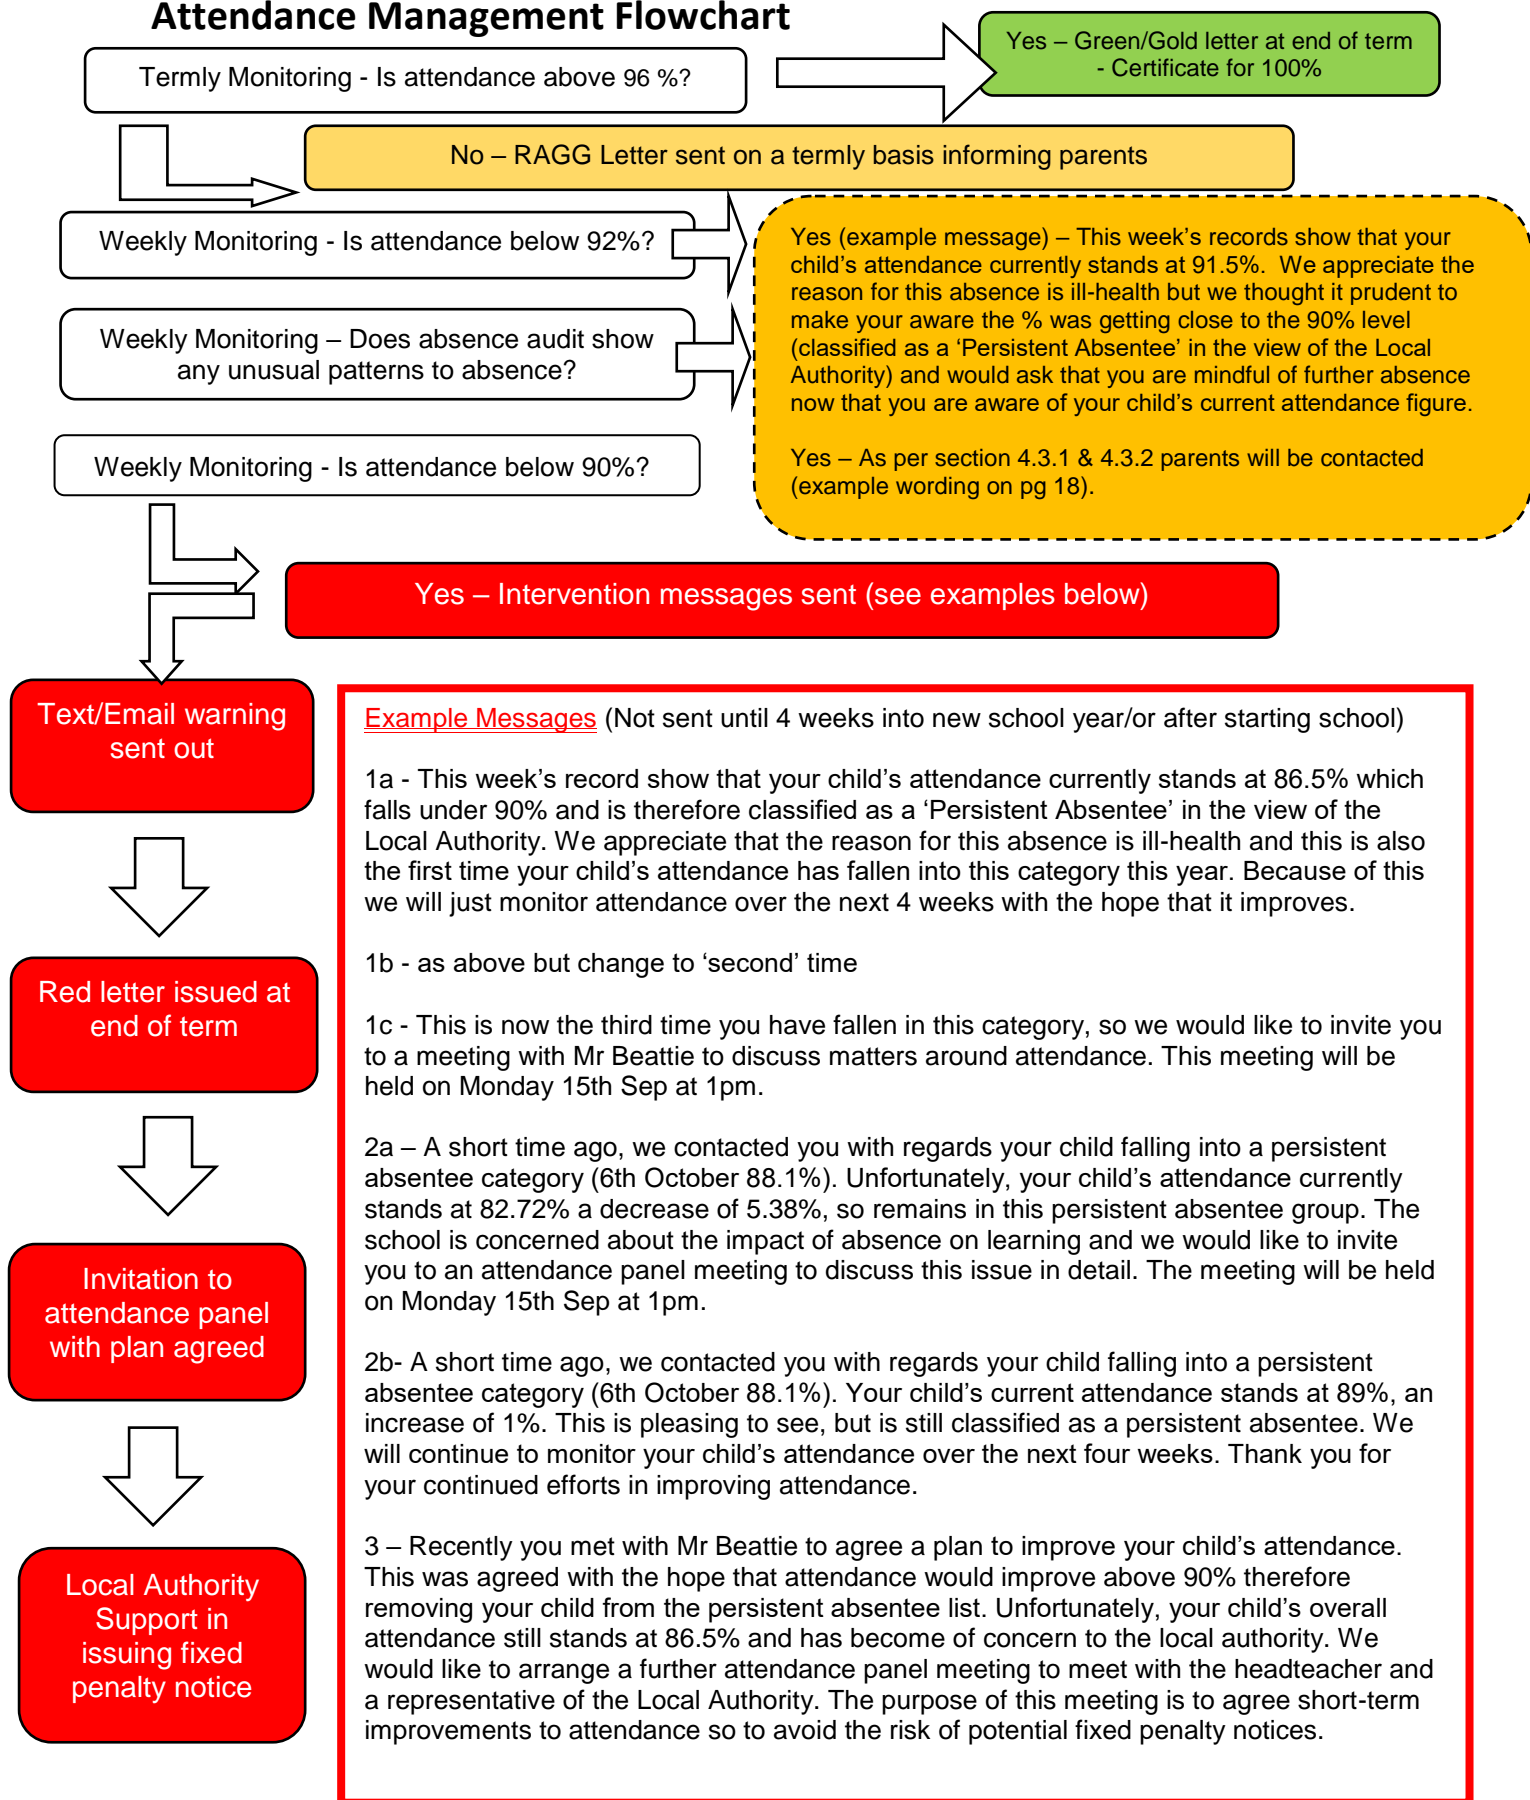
Attendance Management Flowchart

Termly Monitoring - Is attendance above 96 %?

Yes – Green/Gold letter at end of term - Certificate for 100%

No – RAGG Letter sent on a termly basis informing parents

Weekly Monitoring - Is attendance below 92%?

Weekly Monitoring – Does absence audit show any unusual patterns to absence?

Yes (example message) – This week's records show that your child's attendance currently stands at 91.5%. We appreciate the reason for this absence is ill-health but we thought it prudent to make your aware the % was getting close to the 90% level (classified as a 'Persistent Absentee' in the view of the Local Authority) and would ask that you are mindful of further absence now that you are aware of your child's current attendance figure.

Yes – As per section 4.3.1 & 4.3.2 parents will be contacted (example wording on pg 18).

Weekly Monitoring - Is attendance below 90%?

Yes – Intervention messages sent (see examples below)

Text/Email warning sent out

Red letter issued at end of term

Invitation to attendance panel with plan agreed

Local Authority Support in issuing fixed penalty notice

Example Messages (Not sent until 4 weeks into new school year/or after starting school)

1a - This week's record show that your child's attendance currently stands at 86.5% which falls under 90% and is therefore classified as a 'Persistent Absentee' in the view of the Local Authority. We appreciate that the reason for this absence is ill-health and this is also the first time your child's attendance has fallen into this category this year. Because of this we will just monitor attendance over the next 4 weeks with the hope that it improves.

1b - as above but change to 'second' time

1c - This is now the third time you have fallen in this category, so we would like to invite you to a meeting with Mr Beattie to discuss matters around attendance. This meeting will be held on Monday 15th Sep at 1pm.

2a – A short time ago, we contacted you with regards your child falling into a persistent absentee category (6th October 88.1%). Unfortunately, your child's attendance currently stands at 82.72% a decrease of 5.38%, so remains in this persistent absentee group. The school is concerned about the impact of absence on learning and we would like to invite you to an attendance panel meeting to discuss this issue in detail. The meeting will be held on Monday 15th Sep at 1pm.

2b- A short time ago, we contacted you with regards your child falling into a persistent absentee category (6th October 88.1%). Your child's current attendance stands at 89%, an increase of 1%. This is pleasing to see, but is still classified as a persistent absentee. We will continue to monitor your child's attendance over the next four weeks. Thank you for your continued efforts in improving attendance.

3 – Recently you met with Mr Beattie to agree a plan to improve your child's attendance. This was agreed with the hope that attendance would improve above 90% therefore removing your child from the persistent absentee list. Unfortunately, your child's overall attendance still stands at 86.5% and has become of concern to the local authority. We would like to arrange a further attendance panel meeting to meet with the headteacher and a representative of the Local Authority. The purpose of this meeting is to agree short-term improvements to attendance so to avoid the risk of potential fixed penalty notices.